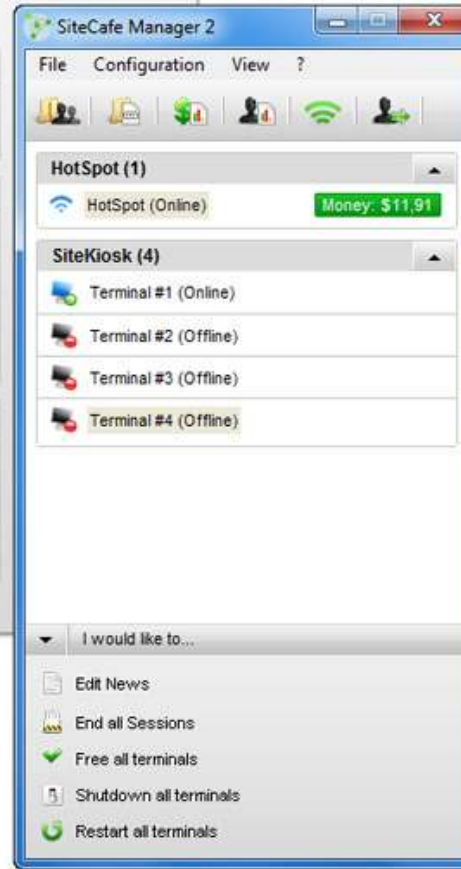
SiteCafe Manager 2

File Configuration View ?

HotSpot (1)

HotSpot (Online) Money: $11,91

SiteKiosk (4)

Terminal #1 (Online)

Terminal #2 (Offline)

Terminal #3 (Offline)

Terminal #4 (Offline)

I would like to...

Edit News

End all Sessions

Free all terminals

Shutdown all terminals

Restart all terminals